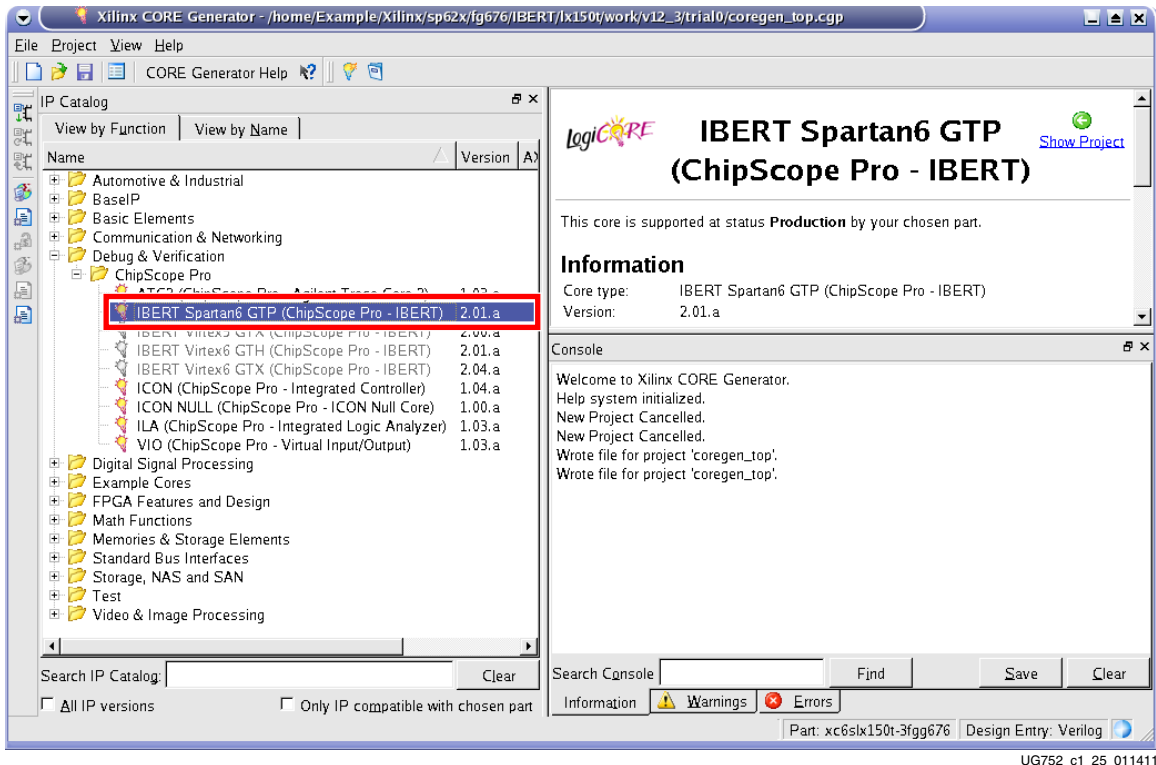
Xilinx CORE Generator - /home/Example/Xilinx/sp62x/fg676/IBERT/lx150t/work/v12_3/trial0/coregen_top.cgp

File Project View Help

CORE Generator Help

IP Catalog

View by Function | View by Name

| Name | Version | A |
|---|---|---|
| Automotive & Industrial | | |
| BaseIP | | |
| Basic Elements | | |
| Communication & Networking | | |
| Debug & Verification | | |
| ChipScope Pro | | |
| ATC2 (ChipScope Pro - Agilent Trace Core 2) | 1.03.a | |
| IBERT Spartan6 GTP (ChipScope Pro - IBERT) | 2.01.a | |
| IBERT Virtex5 GTX (ChipScope Pro - IBERT) | 2.00.a | |
| IBERT Virtex6 GTH (ChipScope Pro - IBERT) | 2.01.a | |
| IBERT Virtex6 GTX (ChipScope Pro - IBERT) | 2.04.a | |
| ICON (ChipScope Pro - Integrated Controller) | 1.04.a | |
| ICON NULL (ChipScope Pro - ICON Null Core) | 1.00.a | |
| ILA (ChipScope Pro - Integrated Logic Analyzer) | 1.03.a | |
| VIO (ChipScope Pro - Virtual Input/Output) | 1.03.a | |
| Digital Signal Processing | | |
| Example Cores | | |
| FPGA Features and Design | | |
| Math Functions | | |
| Memories & Storage Elements | | |
| Standard Bus Interfaces | | |
| Storage, NAS and SAN | | |
| Test | | |
| Video & Image Processing | | |

Search IP Catalog: Clear

All IP versions    Only IP compatible with chosen part

logiCORE

IBERT Spartan6 GTP (ChipScope Pro - IBERT)

Show Project

This core is supported at status Production by your chosen part.

Information

Core type: IBERT Spartan6 GTP (ChipScope Pro - IBERT)
Version: 2.01.a

Console

Welcome to Xilinx CORE Generator.
Help system initialized.
New Project Cancelled.
New Project Cancelled.
Wrote file for project 'coregen_top'.
Wrote file for project 'coregen_top'.

Search Console Find Save Clear

Information Warnings Errors

Part: xc6slx150t-3fgg676 Design Entry: Verilog

UG752_c1_25_011411